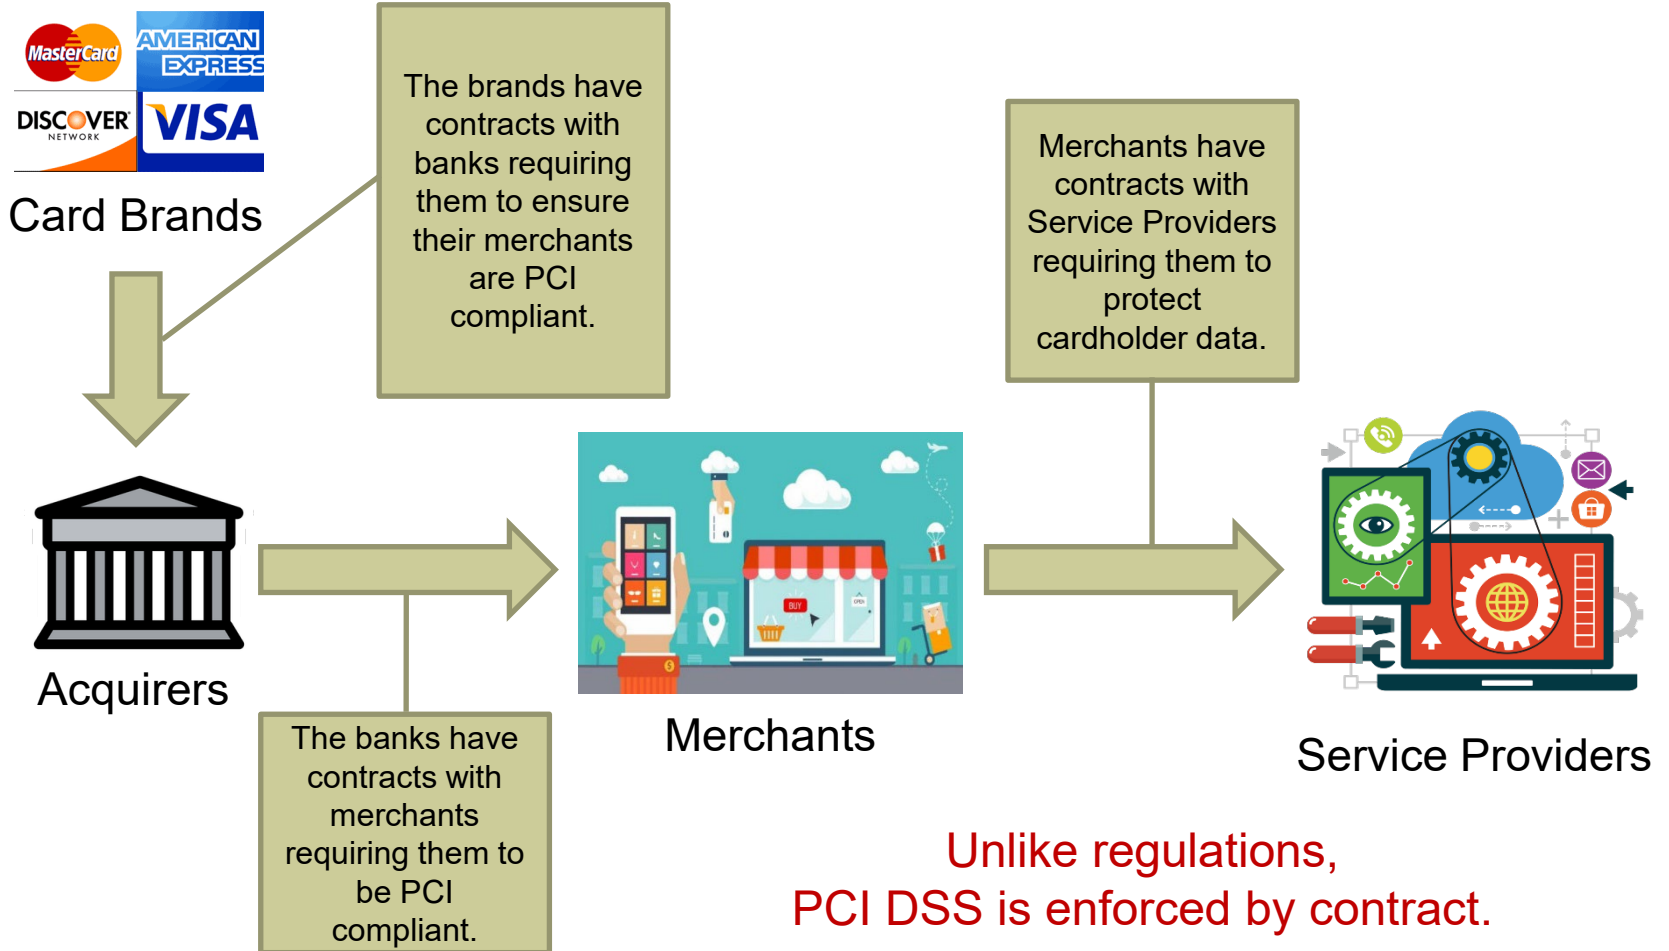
MasterCard

AMERICAN EXPRESS

DISCOVER NETWORK

VISA

Card Brands

The brands have contracts with banks requiring them to ensure their merchants are PCI compliant.

Merchants have contracts with Service Providers requiring them to protect cardholder data.

Acquirers

BUY

OPEN

Merchants

Service Providers

The banks have contracts with merchants requiring them to be PCI compliant.

Unlike regulations,
PCI DSS is enforced by contract.